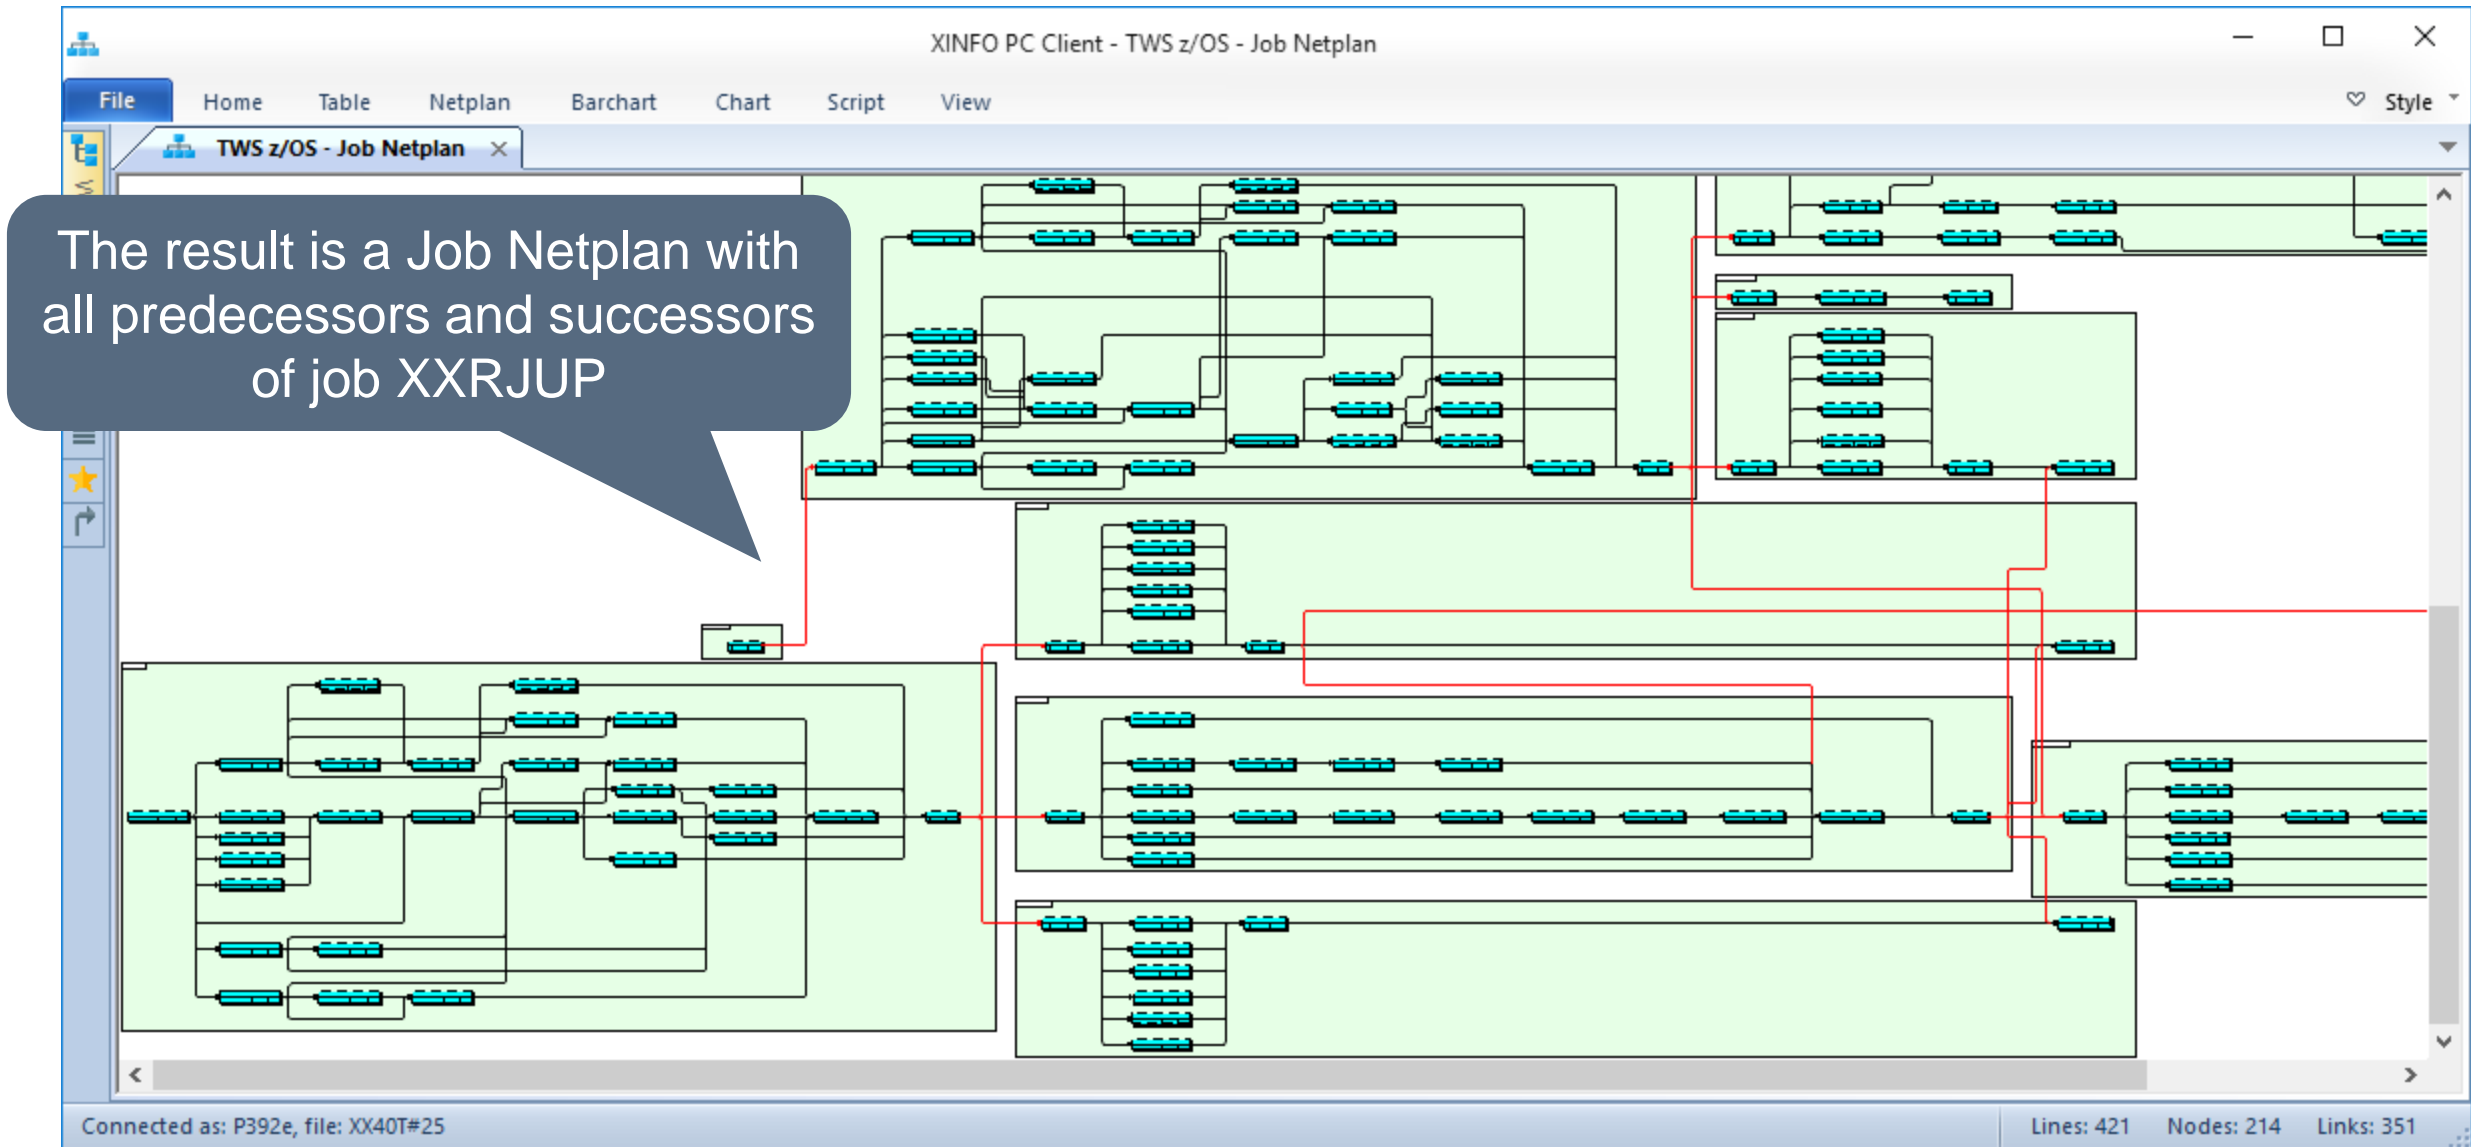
XINFO PC Client - TWS z/OS - Job Netplan

File Home Table Netplan Barchart Chart Script View

Style

TWS z/OS - Job Netplan

The result is a Job Netplan with all predecessors and successors of job XXRJUP

Connected as: P392e, file: XX40T#25

Lines: 421 Nodes: 214 Links: 351